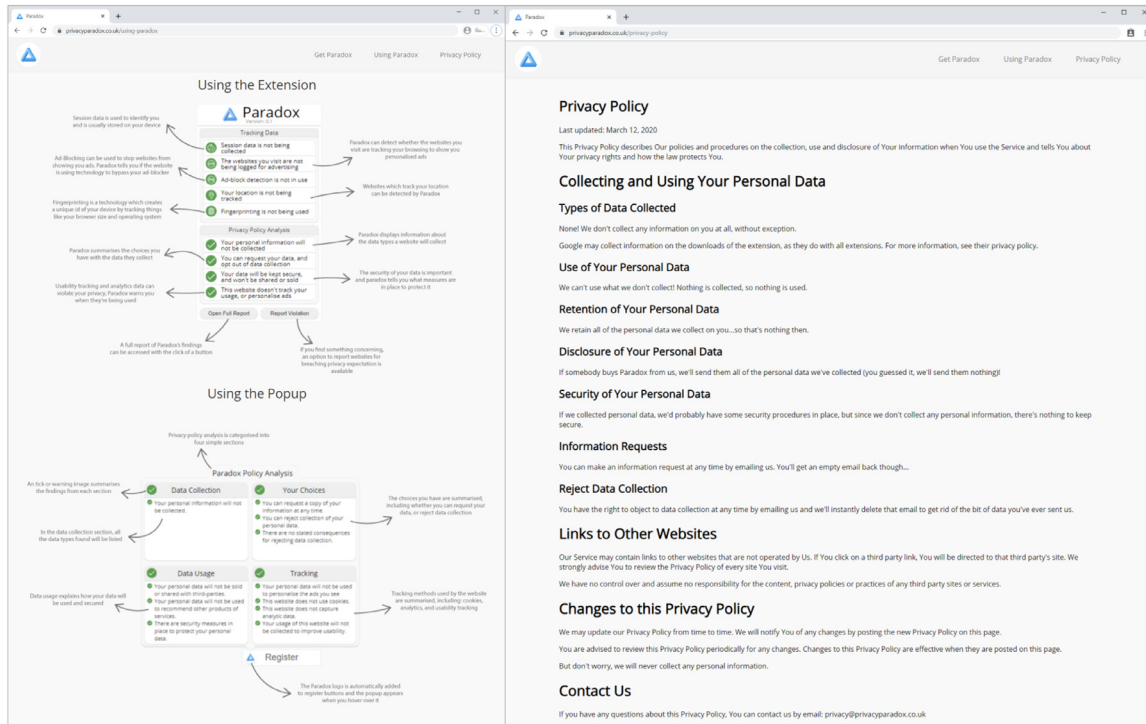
Paradox
privacyparadox.co.uk/using-paradox

Get Paradox Using Paradox Privacy Policy

Using the Extension

Paradox
Version: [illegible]

Tracking Data

Session data is not being collected
The websites you visit are not being logged for advertising
Ad-block detection is not in use
Your location is not being tracked
Fingerprinting is not being used

Privacy Policy Analysis

Your personal information will not be collected
You can request your data, and opt out of data collection
Your data will be kept secure, and won't be shared or sold
This website doesn't track your usage, or personalise ads

Open Full Report Report Violation

Session data is used to identify you and is usually stored on your device

Ad-Blocking can be used to stop websites from showing you ads. Paradox tells you if the website is using technology to bypass your ad-blocker

Fingerprinting is a technology which creates a unique id of your device by tracking things like your browser size and operating system

Paradox summarises the choices you have with the data they collect

Usability tracking and analytics data can violate your privacy, Paradox warns you when they're being used

A full report of Paradox's findings can be accessed with the click of a button

Paradox can detect whether the websites you visit are tracking your browsing to show you personalised ads

Websites which track your location can be detected by Paradox

Paradox displays information about the data types a website will collect

The security of your data is important and paradox tells you what measures are in place to protect it

If you find something concerning, an option to report websites for breaching privacy expectation is available

Using the Popup

Privacy policy analysis is categorised into four simple sections

Paradox Policy Analysis

An tick or warning image summarises the findings from each section

In the data collection section, all the data types found will be listed

Data usage explains how your data will be used and secured

Data Collection
Your personal information will not be collected.

Your Choices
You can request a copy of your information at any time.
You can reject collection of your personal data.
There are no stated consequences for rejecting data collection.

Data Usage
Your personal data will not be sold or shared with third-parties.
Your personal data will not be used to recommend other products of services.
There are security measures in place to protect your personal data.

Tracking
Your personal data will not be used to personalise the ads you see
This website does not use cookies.
This website does not capture analytic data.
Your usage of this website will not be collected to improve usability.

The choices you have are summarised, including whether you can request your data, or reject data collection

Tracking methods used by the website are summarised, including: cookies, analytics, and usability tracking

Register

The Paradox logo is automatically added to register buttons and the popup appears when you hover over it

Paradox
privacyparadox.co.uk/privacy-policy

Get Paradox Using Paradox Privacy Policy

Privacy Policy

Last updated: March 12, 2020

This Privacy Policy describes Our policies and procedures on the collection, use and disclosure of Your information when You use the Service and tells You about Your privacy rights and how the law protects You.

Collecting and Using Your Personal Data

Types of Data Collected

None! We don't collect any information on you at all, without exception.

Google may collect information on the downloads of the extension, as they do with all extensions. For more information, see their privacy policy.

Use of Your Personal Data

We can't use what we don't collect! Nothing is collected, so nothing is used.

Retention of Your Personal Data

We retain all of the personal data we collect on you...so that's nothing then.

Disclosure of Your Personal Data

If somebody buys Paradox from us, we'll send them all of the personal data we've collected (you guessed it, we'll send them nothing)!

Security of Your Personal Data

If we collected personal data, we'd probably have some security procedures in place, but since we don't collect any personal information, there's nothing to keep secure.

Information Requests

You can make an information request at any time by emailing us. You'll get an empty email back though...

Reject Data Collection

You have the right to object to data collection at any time by emailing us and we'll instantly delete that email to get rid of the bit of data you've ever sent us.

Links to Other Websites

Our Service may contain links to other websites that are not operated by Us. If You click on a third party link, You will be directed to that third party's site. We strongly advise You to review the Privacy Policy of every site You visit.

We have no control over and assume no responsibility for the content, privacy policies or practices of any third party sites or services.

Changes to this Privacy Policy

We may update our Privacy Policy from time to time. We will notify You of any changes by posting the new Privacy Policy on this page.

You are advised to review this Privacy Policy periodically for any changes. Changes to this Privacy Policy are effective when they are posted on this page.

But don't worry, we will never collect any personal information.

Contact Us

If you have any questions about this Privacy Policy, You can contact us by email: privacy@privacyparadox.co.uk